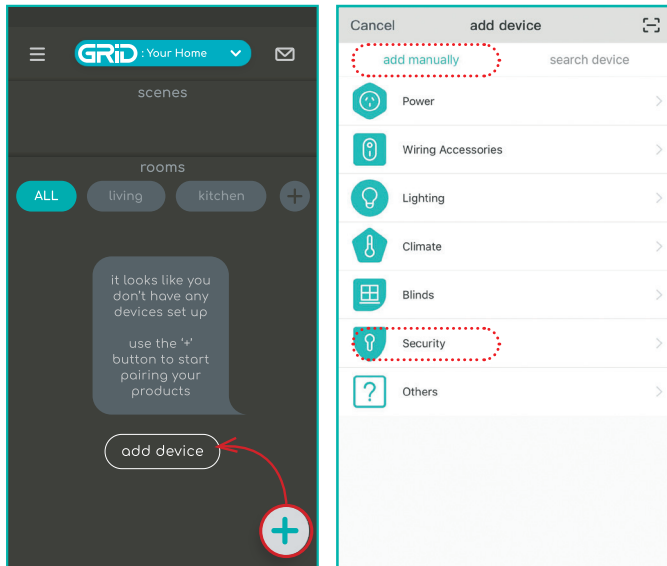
GRID : Your Home

scenes

rooms

ALL living kitchen +

it looks like you don't have any devices set up

use the '+' button to start pairing your products

add device

+

Cancel add device

add manually search device

Power

Wiring Accessories

Lighting

Climate

Blinds

Security

Others